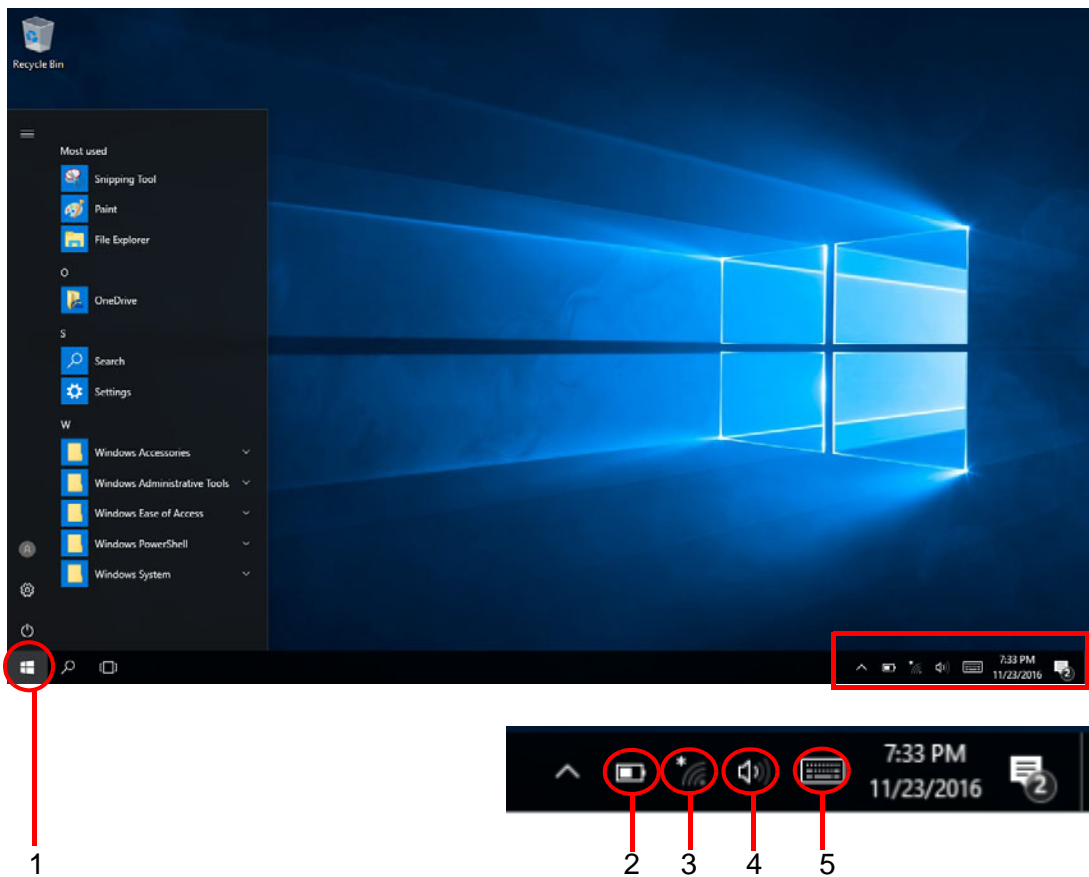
Recycle Bin

Most used

Snipping Tool

Paint

File Explorer

O

OneDrive

S

Search

Settings

W

Windows Accessories

Windows Administrative Tools

Windows Ease of Access

Windows PowerShell

Windows System

A

7:33 PM
11/23/2016

2

7:33 PM
11/23/2016

2

1

2

3

4

5